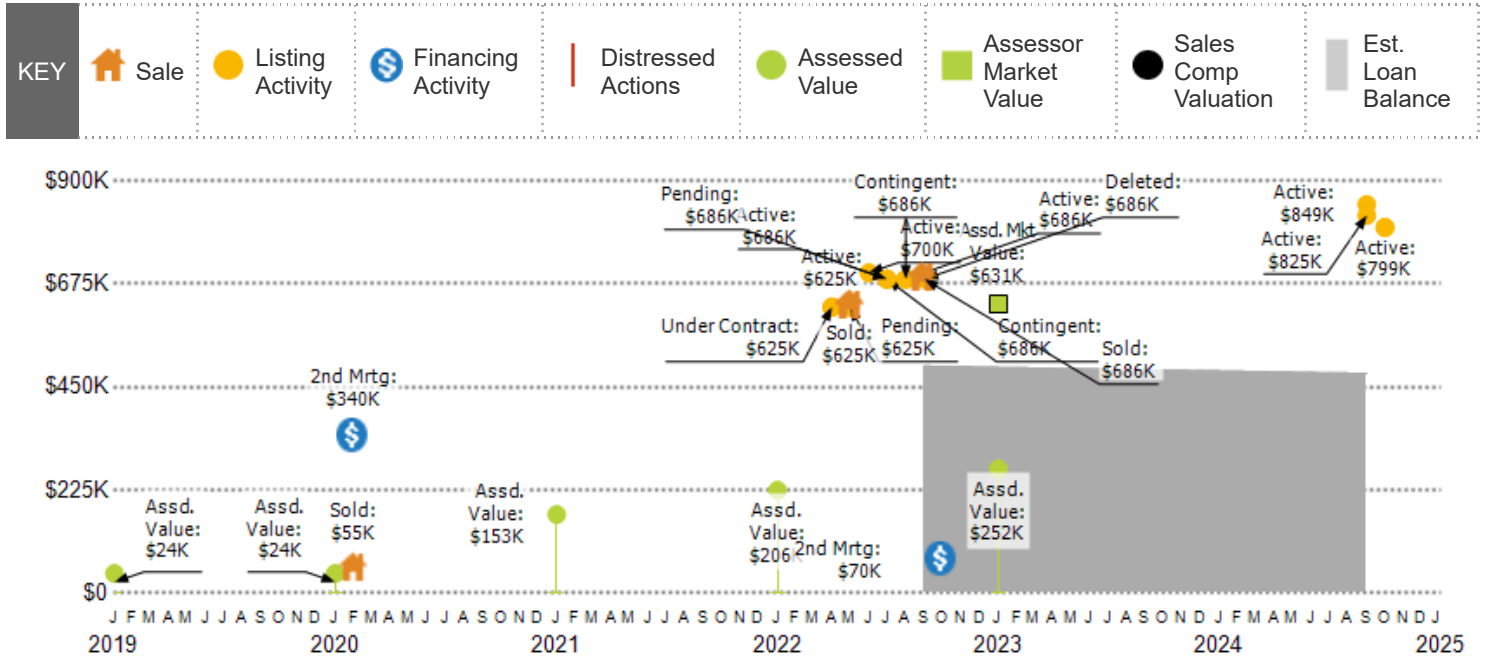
KEY | Sale | Listing Activity | Financing Activity | Distressed Actions | Assessed Value | Assessor Market Value | Sales Comp Valuation | Est. Loan Balance

$900K
$675K
$450K
$225K
$0

Pending: $686K
Active: $686K
Active: $625K
Contingent: $686K
Active: $700K
Assd. Mkt Value: $631K
Active: $686K
Deleted: $686K
Active: $849K
Active: $825K
Active: $799K
Under Contract: $625K
Sold: $625K
Pending: $625K
Contingent: $686K
Sold: $686K
2nd Mrtg: $340K
Assd. Value: $24K
Assd. Value: $24K
Sold: $55K
Assd. Value: $153K
Assd. Value: $206K
2nd Mrtg: $70K
Assd. Value: $252K

J F M A M J J A S O N D J F M A M J J A S O N D J F M A M J J A S O N D J F M A M J J A S O N D J F M A M J J A S O N D J F M A M J J A S O N D J
2019 2020 2021 2022 2023 2024 2025